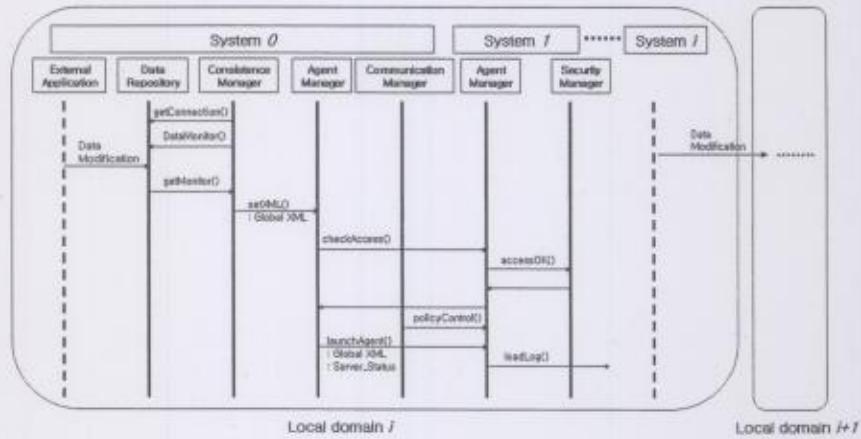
System $0$

System $1$

System $l$

External Application

Data Repository

Consistence Manager

Agent Manager

Communication Manager

Agent Manager

Security Manager

getConnection()

DataMonitor()

Data Modification

getMonitor()

setXML()
: Global XML

checkAccess()

accessOK()

policyControl()

launchAgent()
: Global XML
: Server_Status

loadLog()

Data Modification

Local domain $i$

Local domain $i+1$